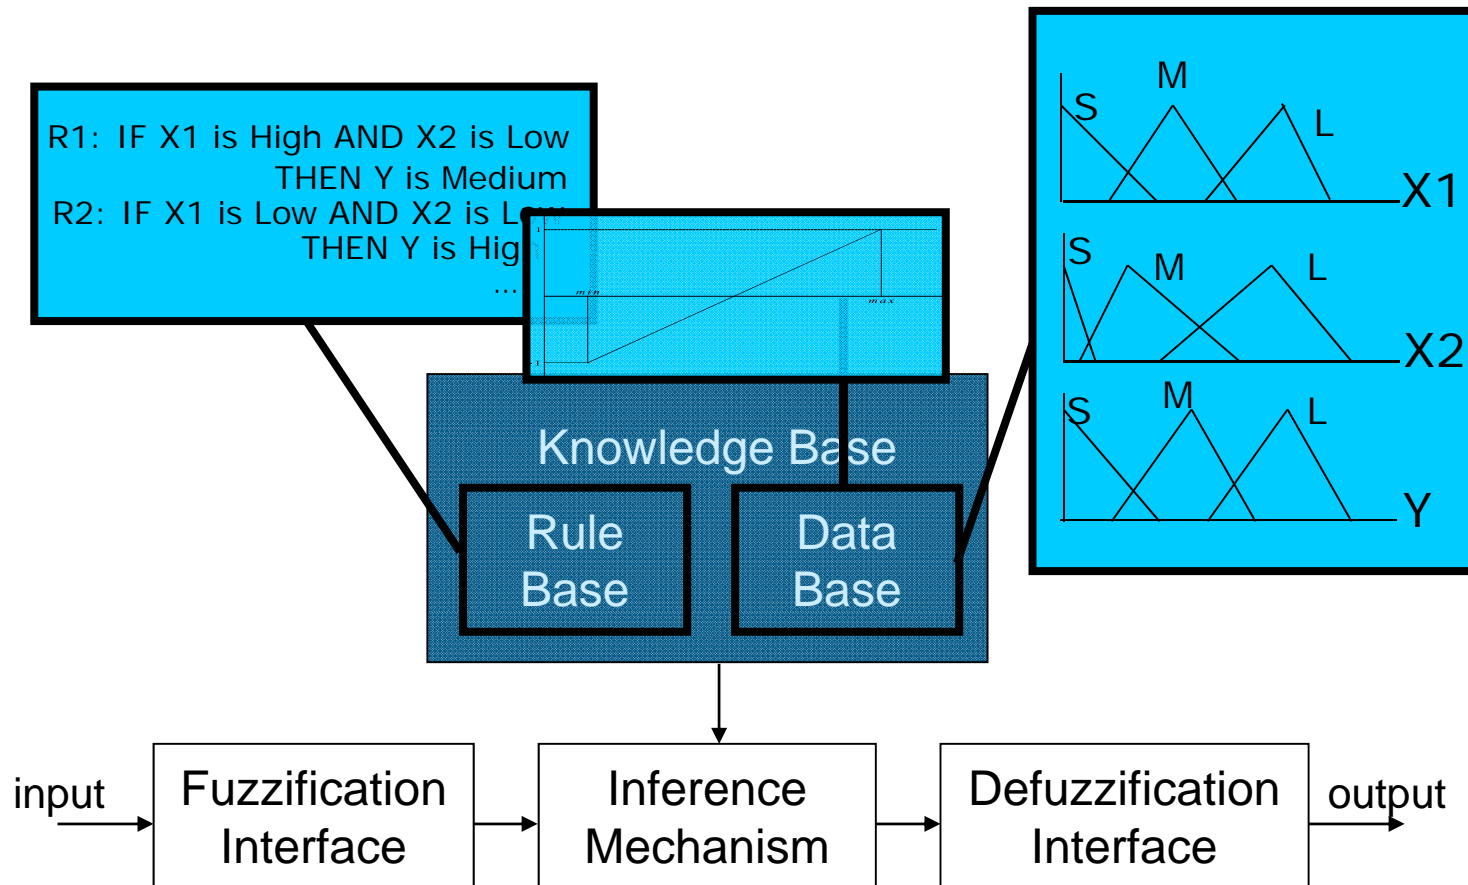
R1: IF X1 is High AND X2 is Low THEN Y is Medium
R2: IF X1 is Low AND X2 is L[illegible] THEN Y is Hig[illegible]
...

min
max

S
M
L
X1

S
M
L
X2

S
M
L
Y

Knowledge Base

Rule Base

Data Base

input

Fuzzification Interface

Inference Mechanism

Defuzzification Interface

output